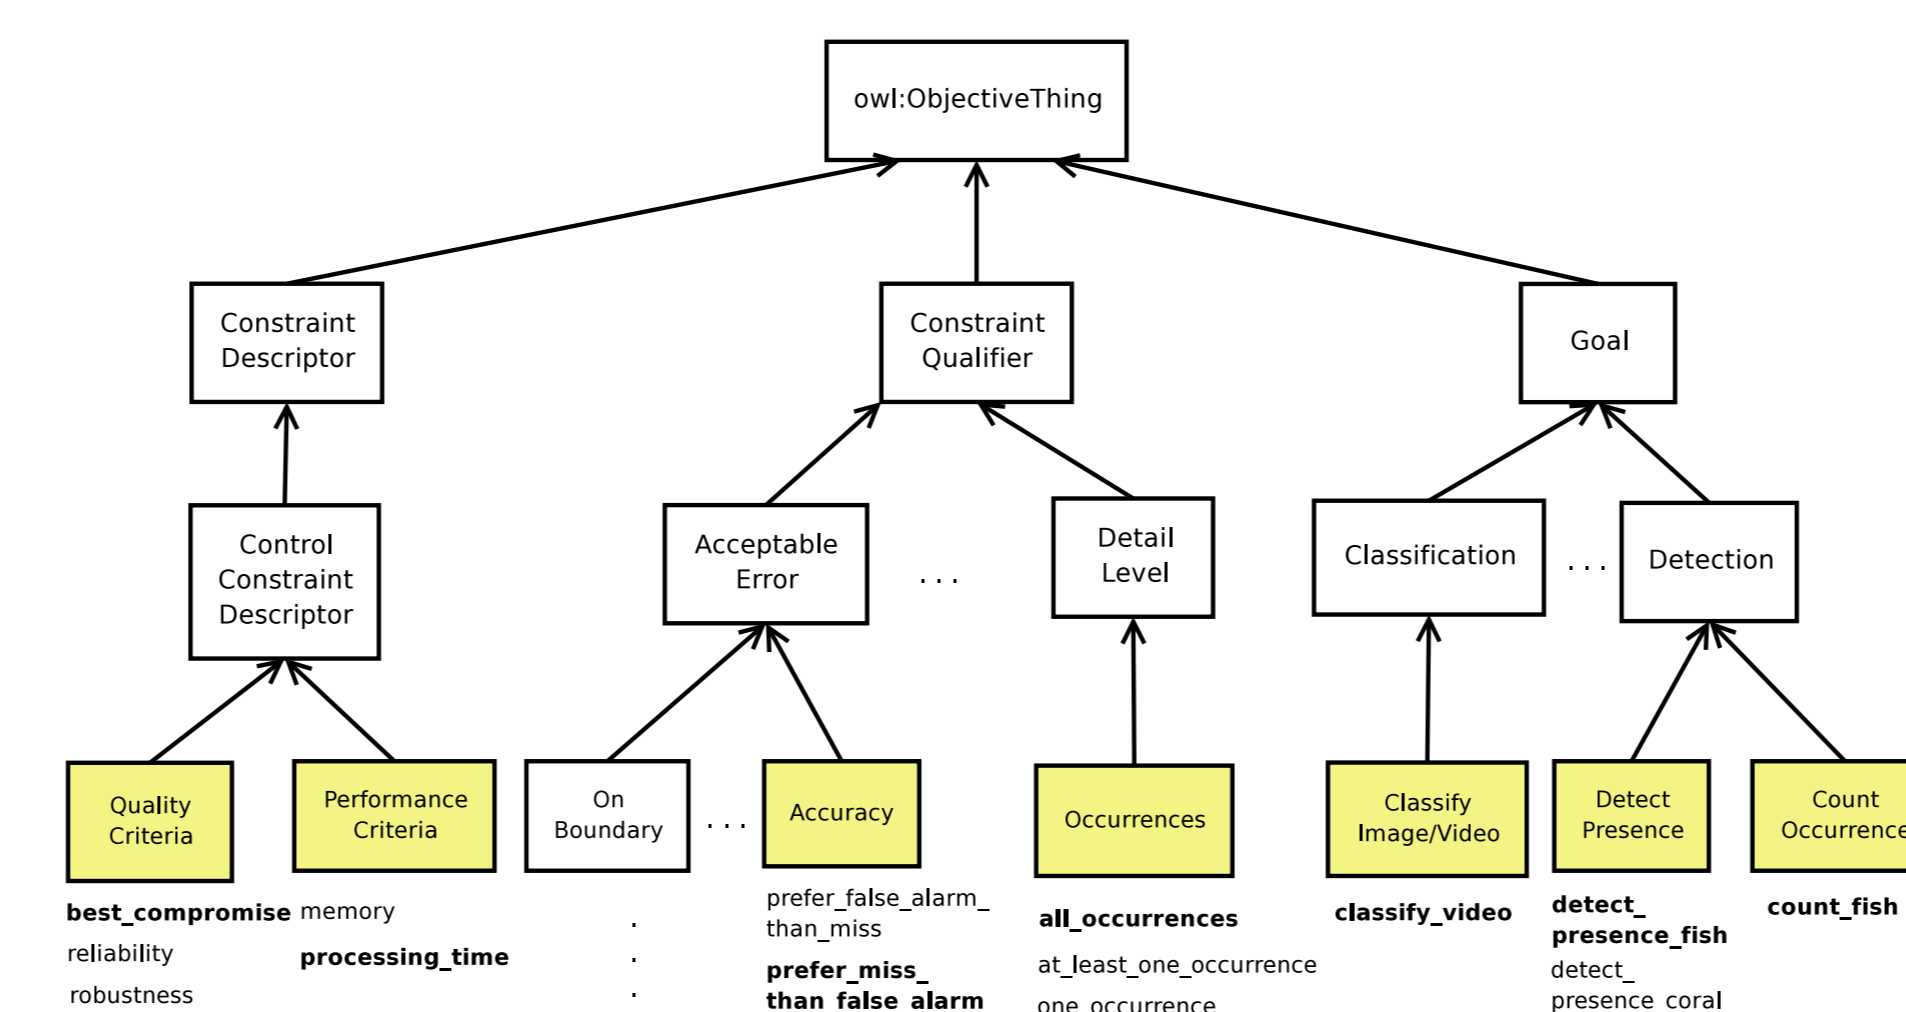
owl:ObjectiveThing

Constraint Descriptor

Constraint Qualifier

Goal

Control Constraint Descriptor

Acceptable Error

. . .

Detail Level

Classification

. . .

Detection

Quality Criteria

Performance Criteria

On Boundary

. . .

Accuracy

Occurrences

Classify Image/Video

Detect Presence

Count Occurrence

**best_compromise**
reliability
robustness

memory
**processing_time**

.
.
.

prefer_false_alarm_than_miss
**prefer_miss_than_false_alarm**

**all_occurrences**
at_least_one_occurrence
one_occurrence

**classify_video**

**detect_presence_fish**
detect_presence_coral

**count_fish**